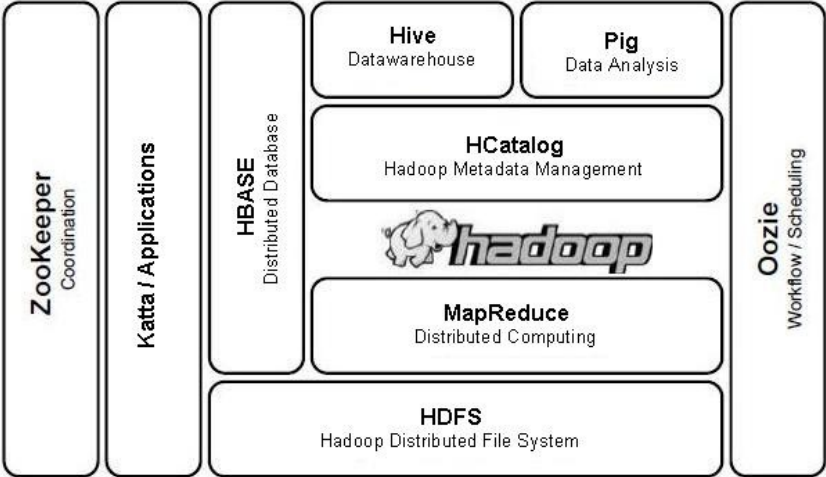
ZooKeeper
Coordination

Katta / Applications

HBASE
Distributed Database

Hive
Datawarehouse

Pig
Data Analysis

HCatalog
Hadoop Metadata Management

hadoop

MapReduce
Distributed Computing

HDFS
Hadoop Distributed File System

Oozie
Workflow / Scheduling